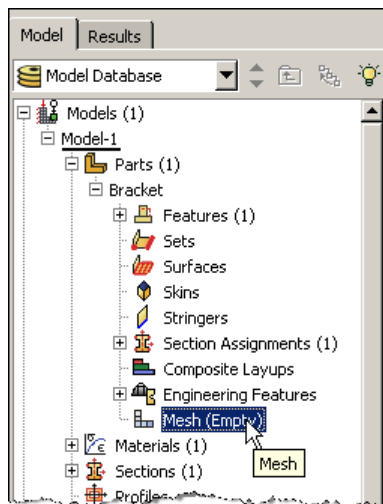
Model
Results
Model Database
Models (1)
Model-1
Parts (1)
Bracket
Features (1)
Sets
Surfaces
Skins
Stringers
Section Assignments (1)
Composite Layups
Engineering Features
Mesh (Empty)
Materials (1)
Mesh
Sections (1)
Profiles